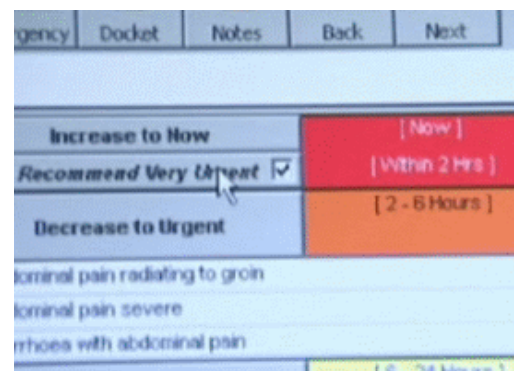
rgency | Docket | Notes | Back | Next

| Increase to Now | [ Now ] |
|---|---|
| Recommend Very Urgent ☑ | [ Within 2 Hrs ] |
| Decrease to Urgent | [ 2 - 6 Hours ] |

dominal pain radiating to groin
dominal pain severe
rrhoea with abdominal pain

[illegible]